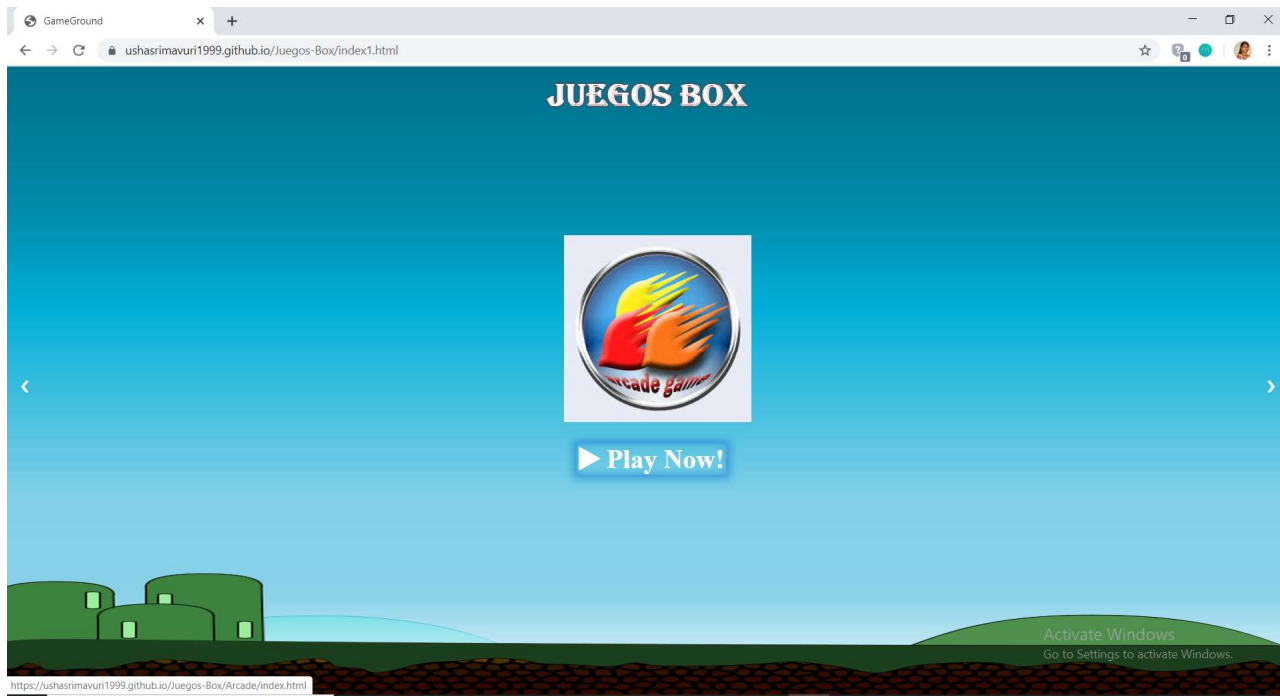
GameGround
ushasrimavuri1999.github.io/Juegos-Box/index1.html

JUEGOS BOX

‹
›

arcade game

▶ Play Now!

Activate Windows
Go to Settings to activate Windows.

https://ushasrimavuri1999.github.io/Juegos-Box/Arcade/index.html